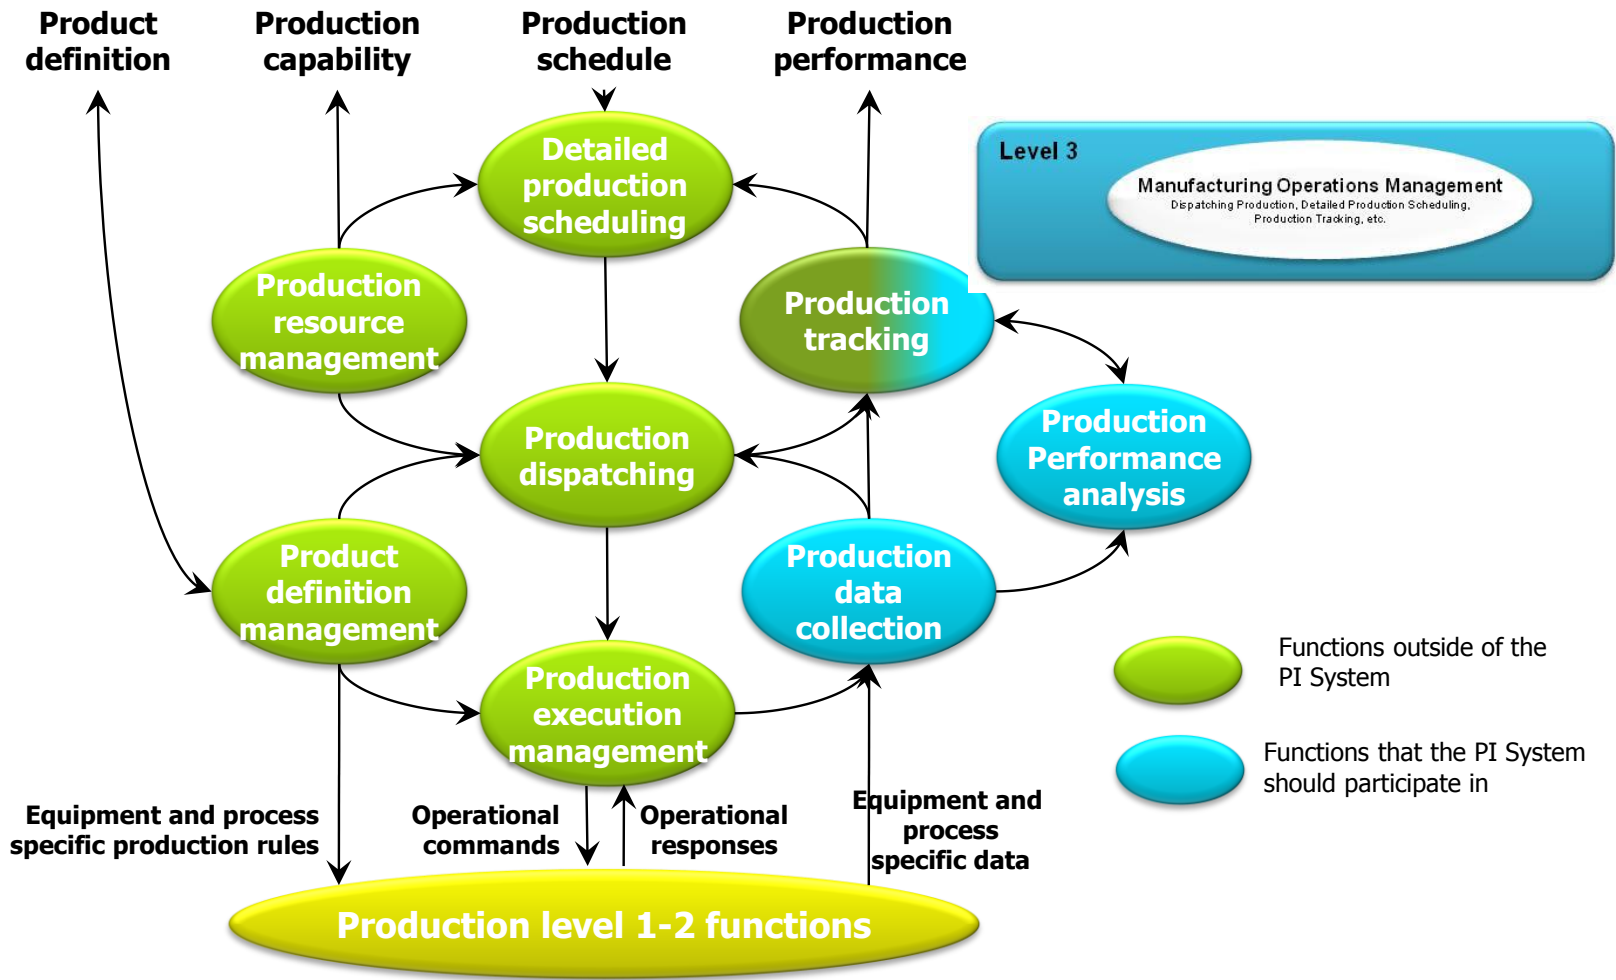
Product definition

Production capability

Production schedule

Production performance

Level 3

Manufacturing Operations Management

Dispatching Production, Detailed Production Scheduling, Production Tracking, etc.

Detailed production scheduling

Production resource management

Production tracking

Production Performance analysis

Production dispatching

Product definition management

Production data collection

Production execution management

Functions outside of the PI System

Functions that the PI System should participate in

Equipment and process specific production rules

Operational commands

Operational responses

Equipment and process specific data

Production level 1-2 functions